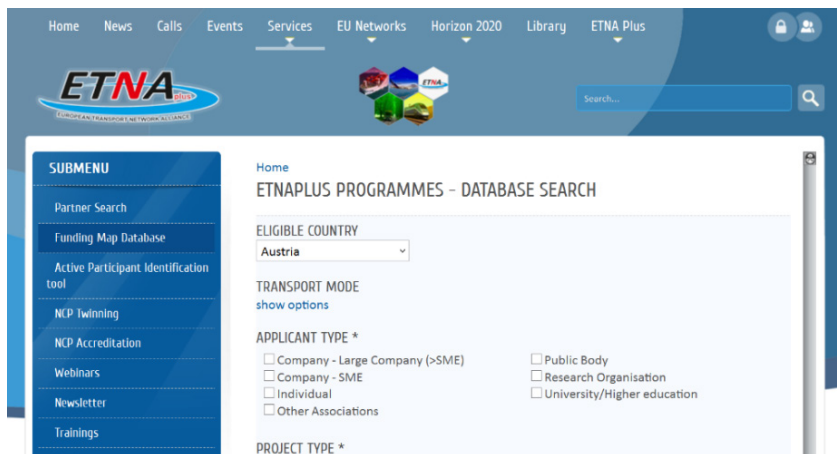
Home News Calls Events Services EU Networks Horizon 2020 Library ETNA Plus

ETNA plus
EUROPEAN TRANSPORT NETWORK ALLIANCE

ETNA

Search...

SUBMENU

Partner Search

Funding Map Database

Active Participant Identification tool

NCP Twinning

NCP Accreditation

Webinars

Newsletter

Trainings

Home

ETNAPLUS PROGRAMMES - DATABASE SEARCH

ELIGIBLE COUNTRY

Austria

TRANSPORT MODE

show options

APPLICANT TYPE *

Company - Large Company (>SME)

Company - SME

Individual

Other Associations

Public Body

Research Organisation

University/Higher education

PROJECT TYPE *